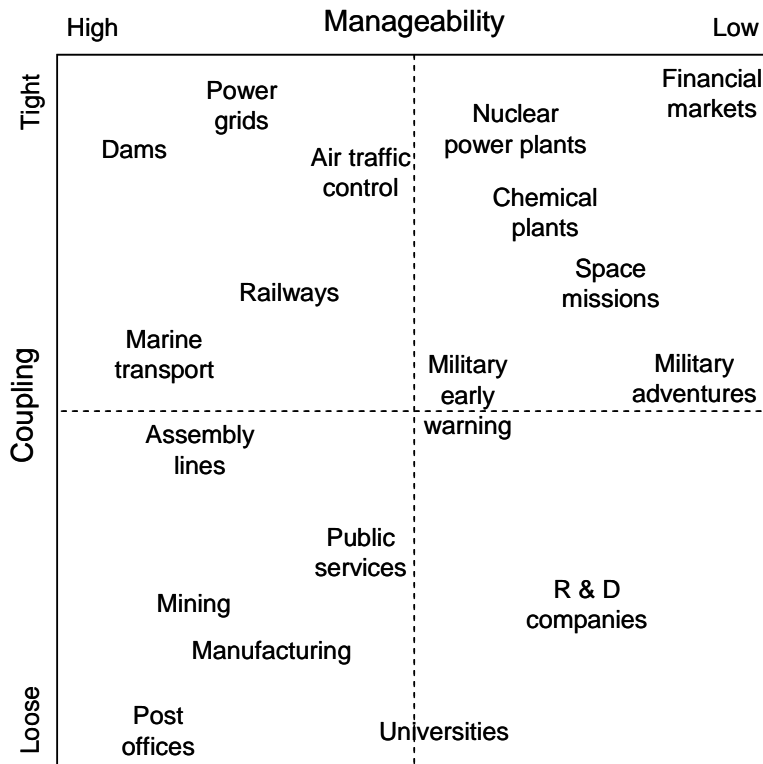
High

Manageability

Low

Tight

Coupling

Loose

Power grids

Dams

Air traffic control

Railways

Marine transport

Nuclear power plants

Financial markets

Chemical plants

Space missions

Military early warning

Military adventures

Assembly lines

Public services

Mining

Manufacturing

Post offices

Universities

R & D companies